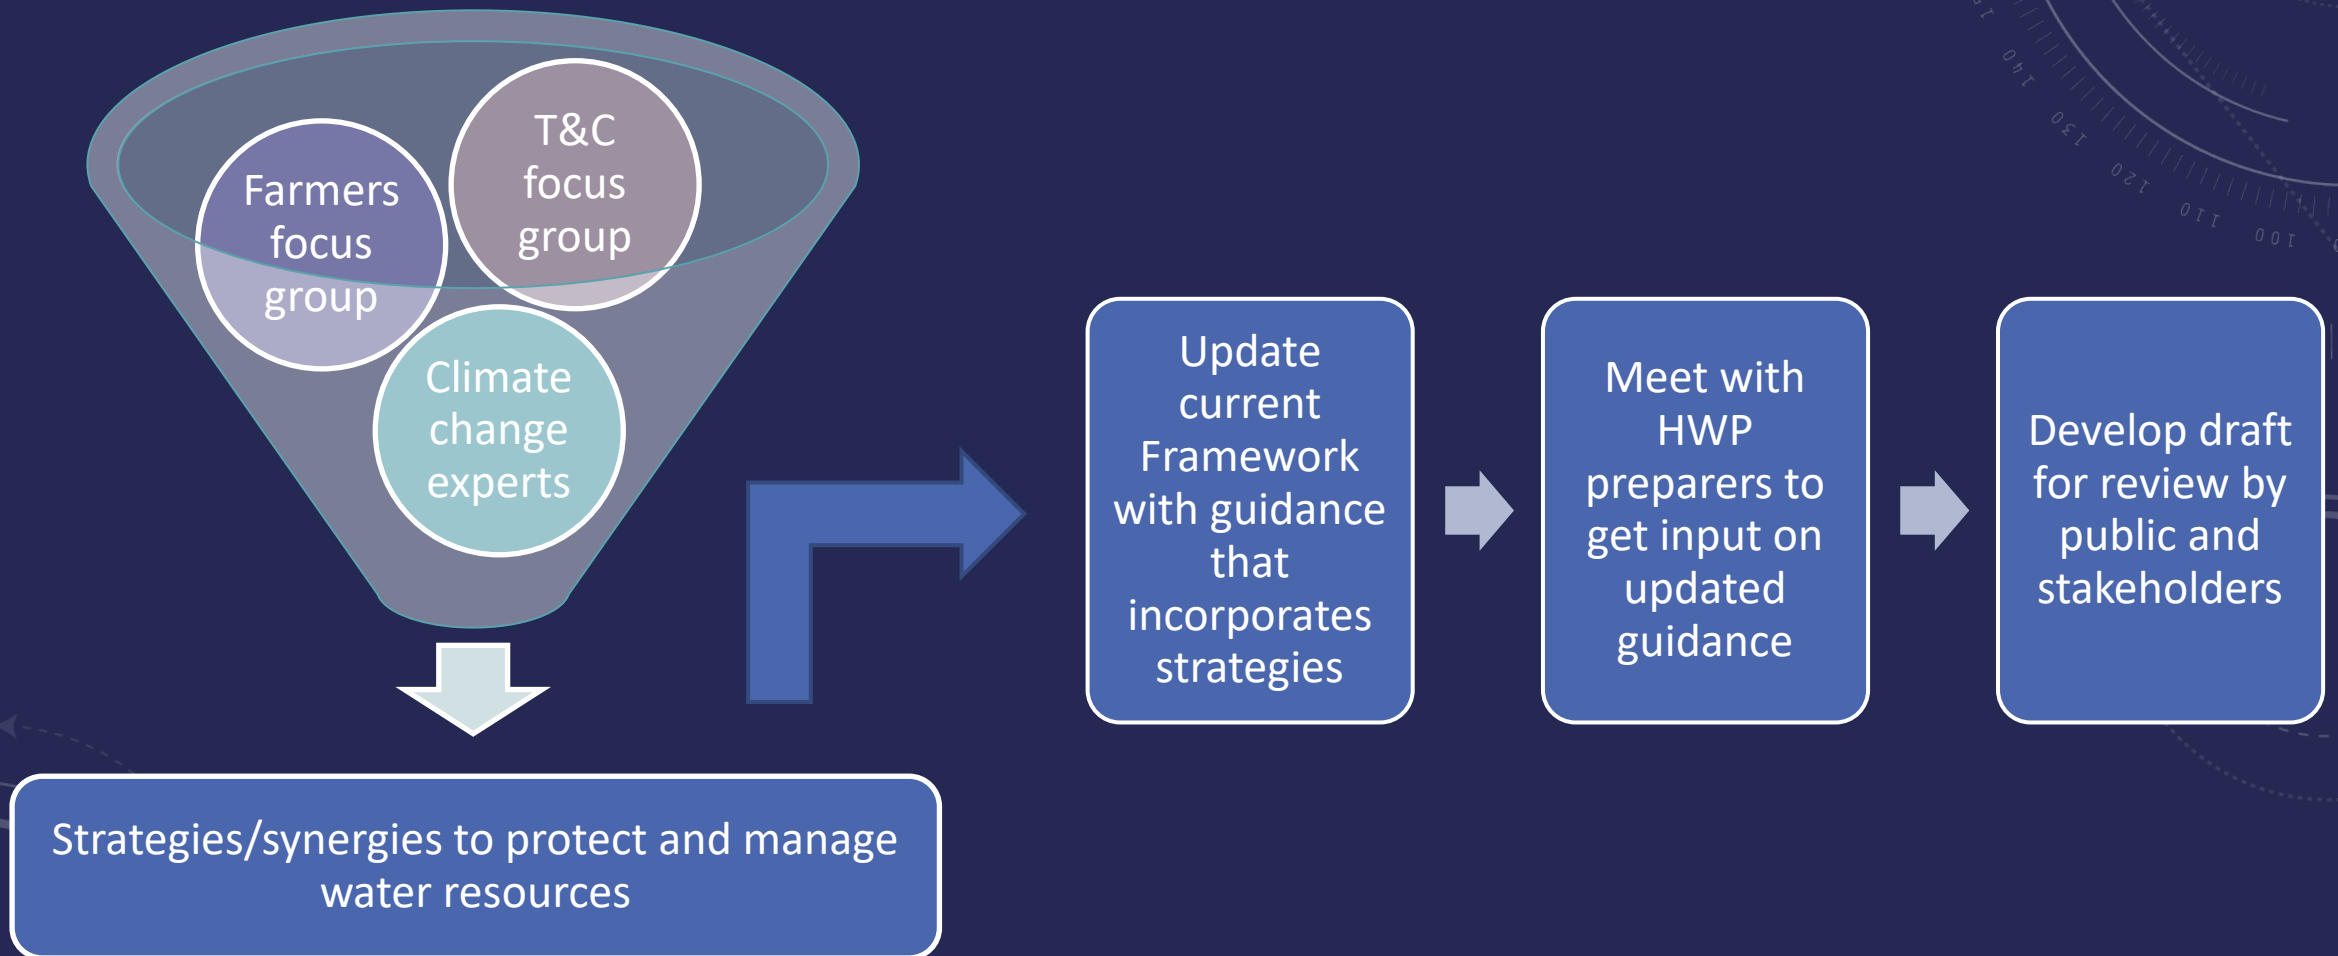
Farmers focus group

T&C focus group

Climate change experts

Strategies/synergies to protect and manage water resources

Update current Framework with guidance that incorporates strategies

Meet with HWP preparers to get input on updated guidance

Develop draft for review by public and stakeholders